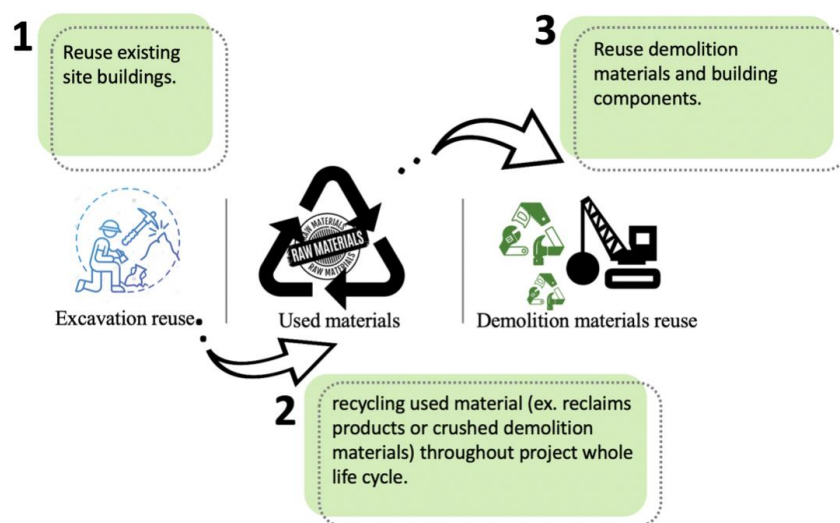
1

Reuse existing site buildings.

3

Reuse demolition materials and building components.

RAW MATERIALS

RAW MATERIALS

RAW MATERIALS

Excavation reuse

Used materials

Demolition materials reuse

2

recycling used material (ex. reclaims products or crushed demolition materials) throughout project whole life cycle.